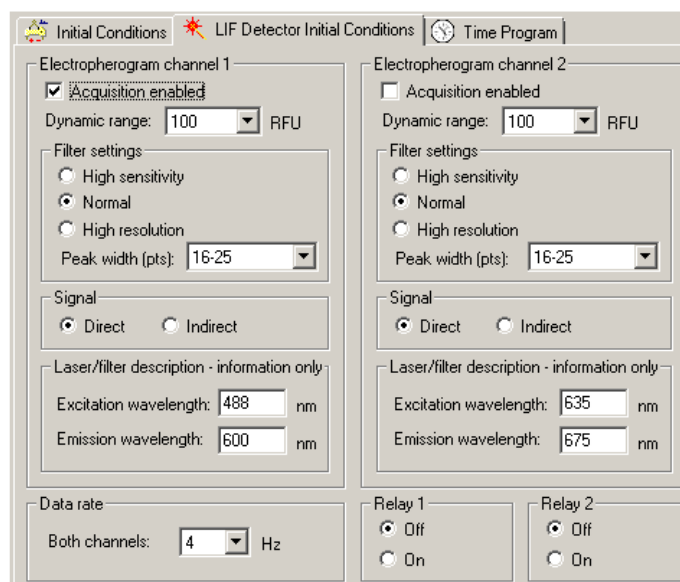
Initial Conditions | LIF Detector Initial Conditions | Time Program

Electropherogram channel 1
Acquisition enabled
Dynamic range: 100 RFU
Filter settings
High sensitivity
Normal
High resolution
Peak width (pts): 16-25
Signal
Direct Indirect
Laser/filter description - information only
Excitation wavelength: 488 nm
Emission wavelength: 600 nm

Electropherogram channel 2
Acquisition enabled
Dynamic range: 100 RFU
Filter settings
High sensitivity
Normal
High resolution
Peak width (pts): 16-25
Signal
Direct Indirect
Laser/filter description - information only
Excitation wavelength: 635 nm
Emission wavelength: 675 nm

Data rate
Both channels: 4 Hz

Relay 1
Off
On

Relay 2
Off
On